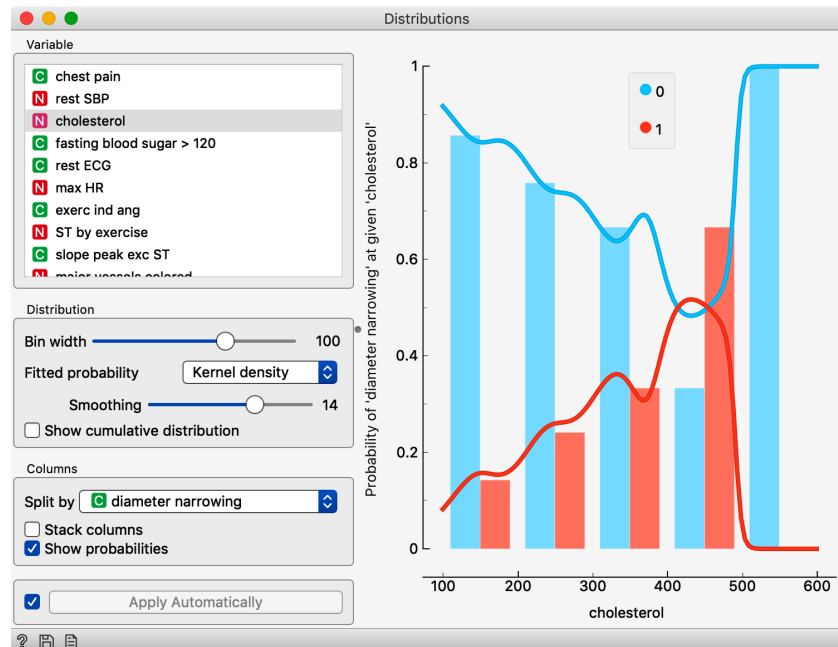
Distributions

Variable

C chest pain
N rest SBP
N cholesterol
C fasting blood sugar > 120
C rest ECG
N max HR
C exerc ind ang
N ST by exercise
C slope peak exc ST
N major vessels colored

Distribution

Bin width 100
Fitted probability Kernel density
Smoothing 14
Show cumulative distribution

Columns

Split by C diameter narrowing
Stack columns
Show probabilities

Apply Automatically

0
1

Probability of 'diameter narrowing' at given 'cholesterol'

1
0.8
0.6
0.4
0.2
0

100 200 300 400 500 600

cholesterol